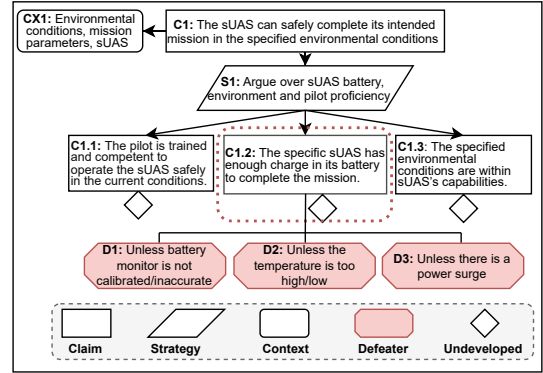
CX1: Environmental conditions, mission parameters, sUAS

C1: The sUAS can safely complete its intended mission in the specified environmental conditions

S1: Argue over sUAS battery, environment and pilot proficiency

C1.1: The pilot is trained and competent to operate the sUAS safely in the current conditions.

C1.2: The specific sUAS has enough charge in its battery to complete the mission.

C1.3: The specified environmental conditions are within sUAS's capabilities.

D1: Unless battery monitor is not calibrated/inaccurate

D2: Unless the temperature is too high/low

D3: Unless there is a power surge

Claim

Strategy

Context

Defeater

Undeveloped